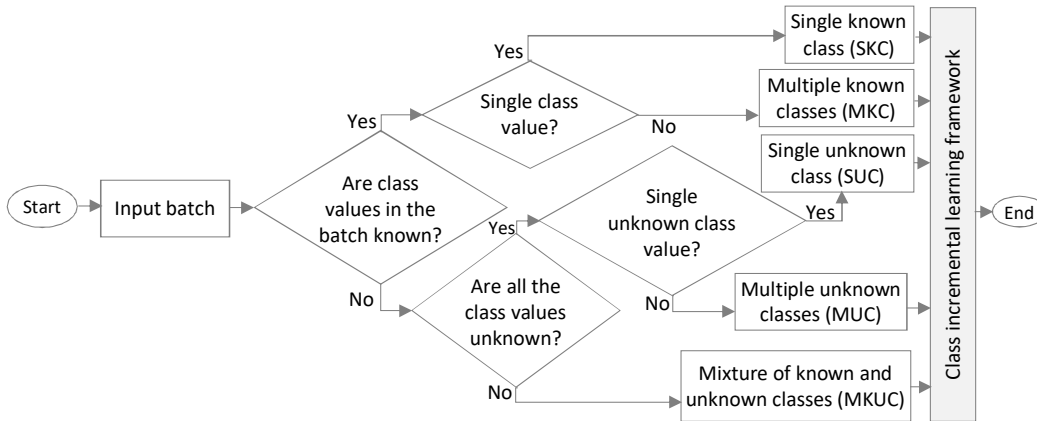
Start

Input batch

Are class values in the batch known?

Yes

Single class value?

Yes

Single known class (SKC)

No

Multiple known classes (MKC)

No

Are all the class values unknown?

Yes

Single unknown class value?

Yes

Single unknown class (SUC)

No

Multiple unknown classes (MUC)

No

Mixture of known and unknown classes (MKUC)

Class incremental learning framework

End